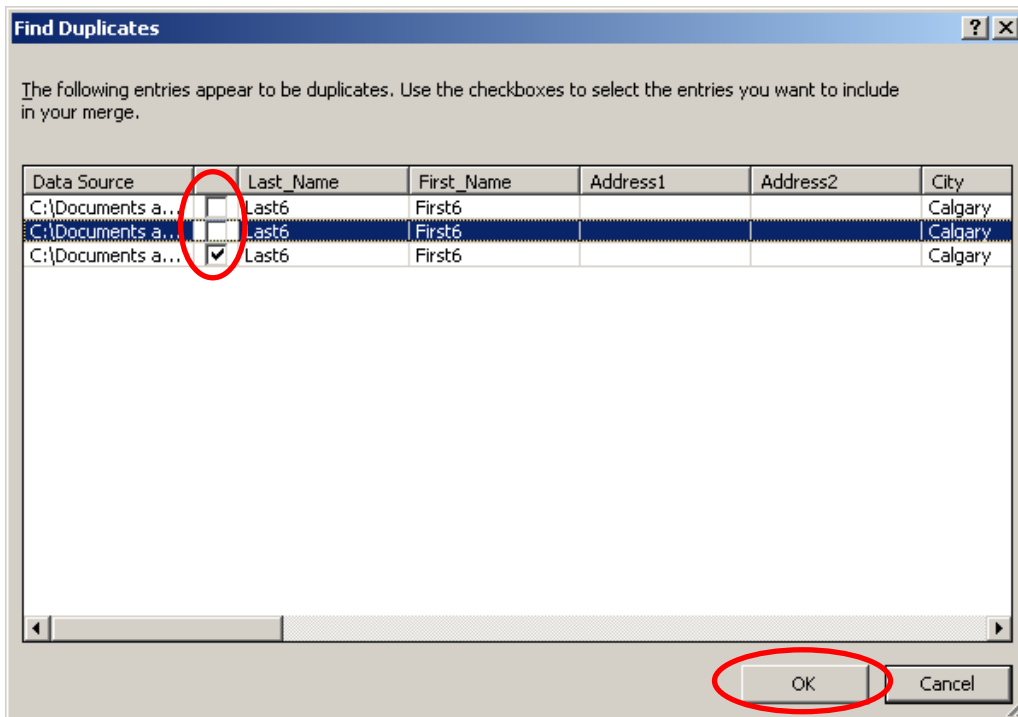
Find Duplicates

?
X

The following entries appear to be duplicates. Use the checkboxes to select the entries you want to include in your merge.

| Data Source | | Last_Name | First_Name | Address1 | Address2 | City |
|---|---|---|---|---|---|---|
| C:\Documents a... | ☐ | Last6 | First6 | | | Calgary |
| C:\Documents a... | ☐ | Last6 | First6 | | | Calgary |
| C:\Documents a... | ☑ | Last6 | First6 | | | Calgary |

OK
Cancel